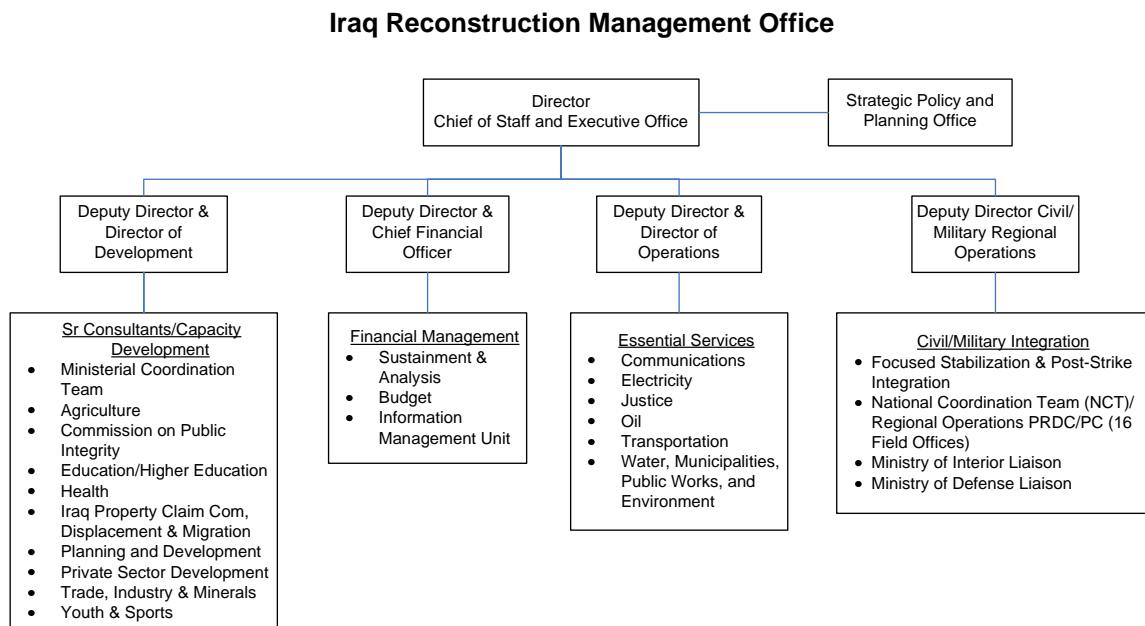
Iraq Reconstruction Management Office

Director
Chief of Staff and Executive Office

Strategic Policy and Planning Office

Deputy Director & Director of Development

Deputy Director & Chief Financial Officer

Deputy Director & Director of Operations

Deputy Director Civil/ Military Regional Operations

Sr Consultants/Capacity Development
- Ministerial Coordination Team
- Agriculture
- Commission on Public Integrity
- Education/Higher Education
- Health
- Iraq Property Claim Com, Displacement & Migration
- Planning and Development
- Private Sector Development
- Trade, Industry & Minerals
- Youth & Sports

Financial Management
- Sustainment & Analysis
- Budget
- Information Management Unit

Essential Services
- Communications
- Electricity
- Justice
- Oil
- Transportation
- Water, Municipalities, Public Works, and Environment

Civil/Military Integration
- Focused Stabilization & Post-Strike Integration
- National Coordination Team (NCT)/ Regional Operations PRDC/PC (16 Field Offices)
- Ministry of Interior Liaison
- Ministry of Defense Liaison